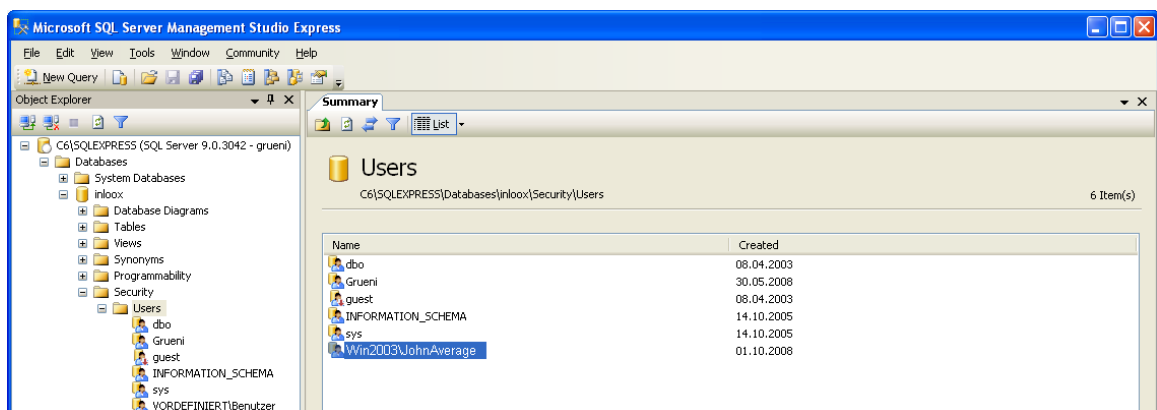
Microsoft SQL Server Management Studio Express

File Edit View Tools Window Community Help

New Query

Object Explorer

C6\SQLEXPRESS (SQL Server 9.0.3042 - grueni)
Databases
System Databases
inloox
Database Diagrams
Tables
Views
Synonyms
Programmability
Security
Users
dbo
Grueni
guest
INFORMATION_SCHEMA
sys
VORDEFINIERT\Benutzer

Summary

List

Users

C6\SQLEXPRESS\Databases\inloox\Security\Users

6 Item(s)

| Name | Created |
|---|---|
| dbo | 08.04.2003 |
| Grueni | 30.05.2008 |
| guest | 08.04.2003 |
| INFORMATION_SCHEMA | 14.10.2005 |
| sys | 14.10.2005 |
| Win2003\JohnAverage | 01.10.2008 |